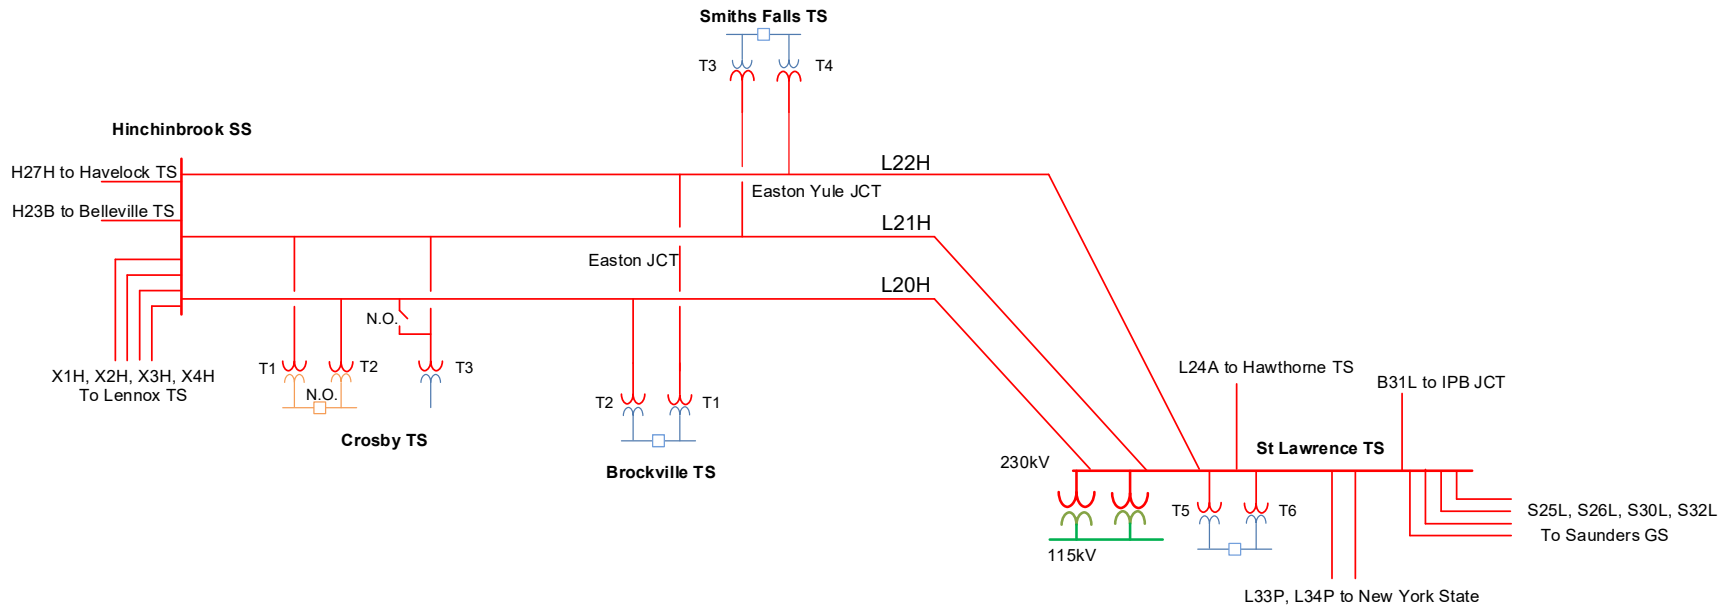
Smiths Falls TS

T3

T4

Hinchinbrook SS

H27H to Havelock TS

L22H

Easton Yule JCT

H23B to Belleville TS

L21H

Easton JCT

L20H

N.O.

X1H, X2H, X3H, X4H
To Lennox TS

T1

T2

N.O.

T3

Crosby TS

T2

T1

Brockville TS

L24A to Hawthorne TS

B31L to IPB JCT

St Lawrence TS

230kV

T5

T6

S25L, S26L, S30L, S32L
To Saunders GS

115kV

L33P, L34P to New York State